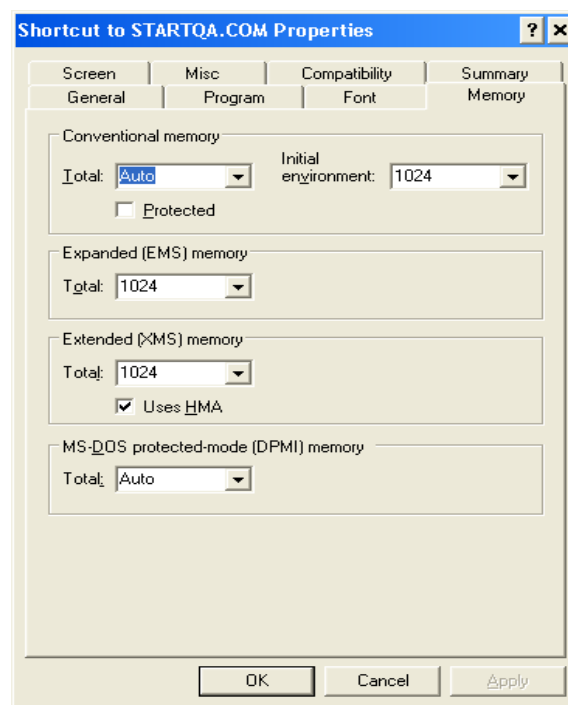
Shortcut to STARTQA.COM Properties

?

×

Screen

Misc

Compatibility

Summary

General

Program

Font

Memory

Conventional memory

Total: Auto

Initial environment: 1024

Protected

Expanded (EMS) memory

Total: 1024

Extended (XMS) memory

Total: 1024

Uses HMA

MS-DOS protected-mode (DPMI) memory

Total: Auto

OK

Cancel

Apply